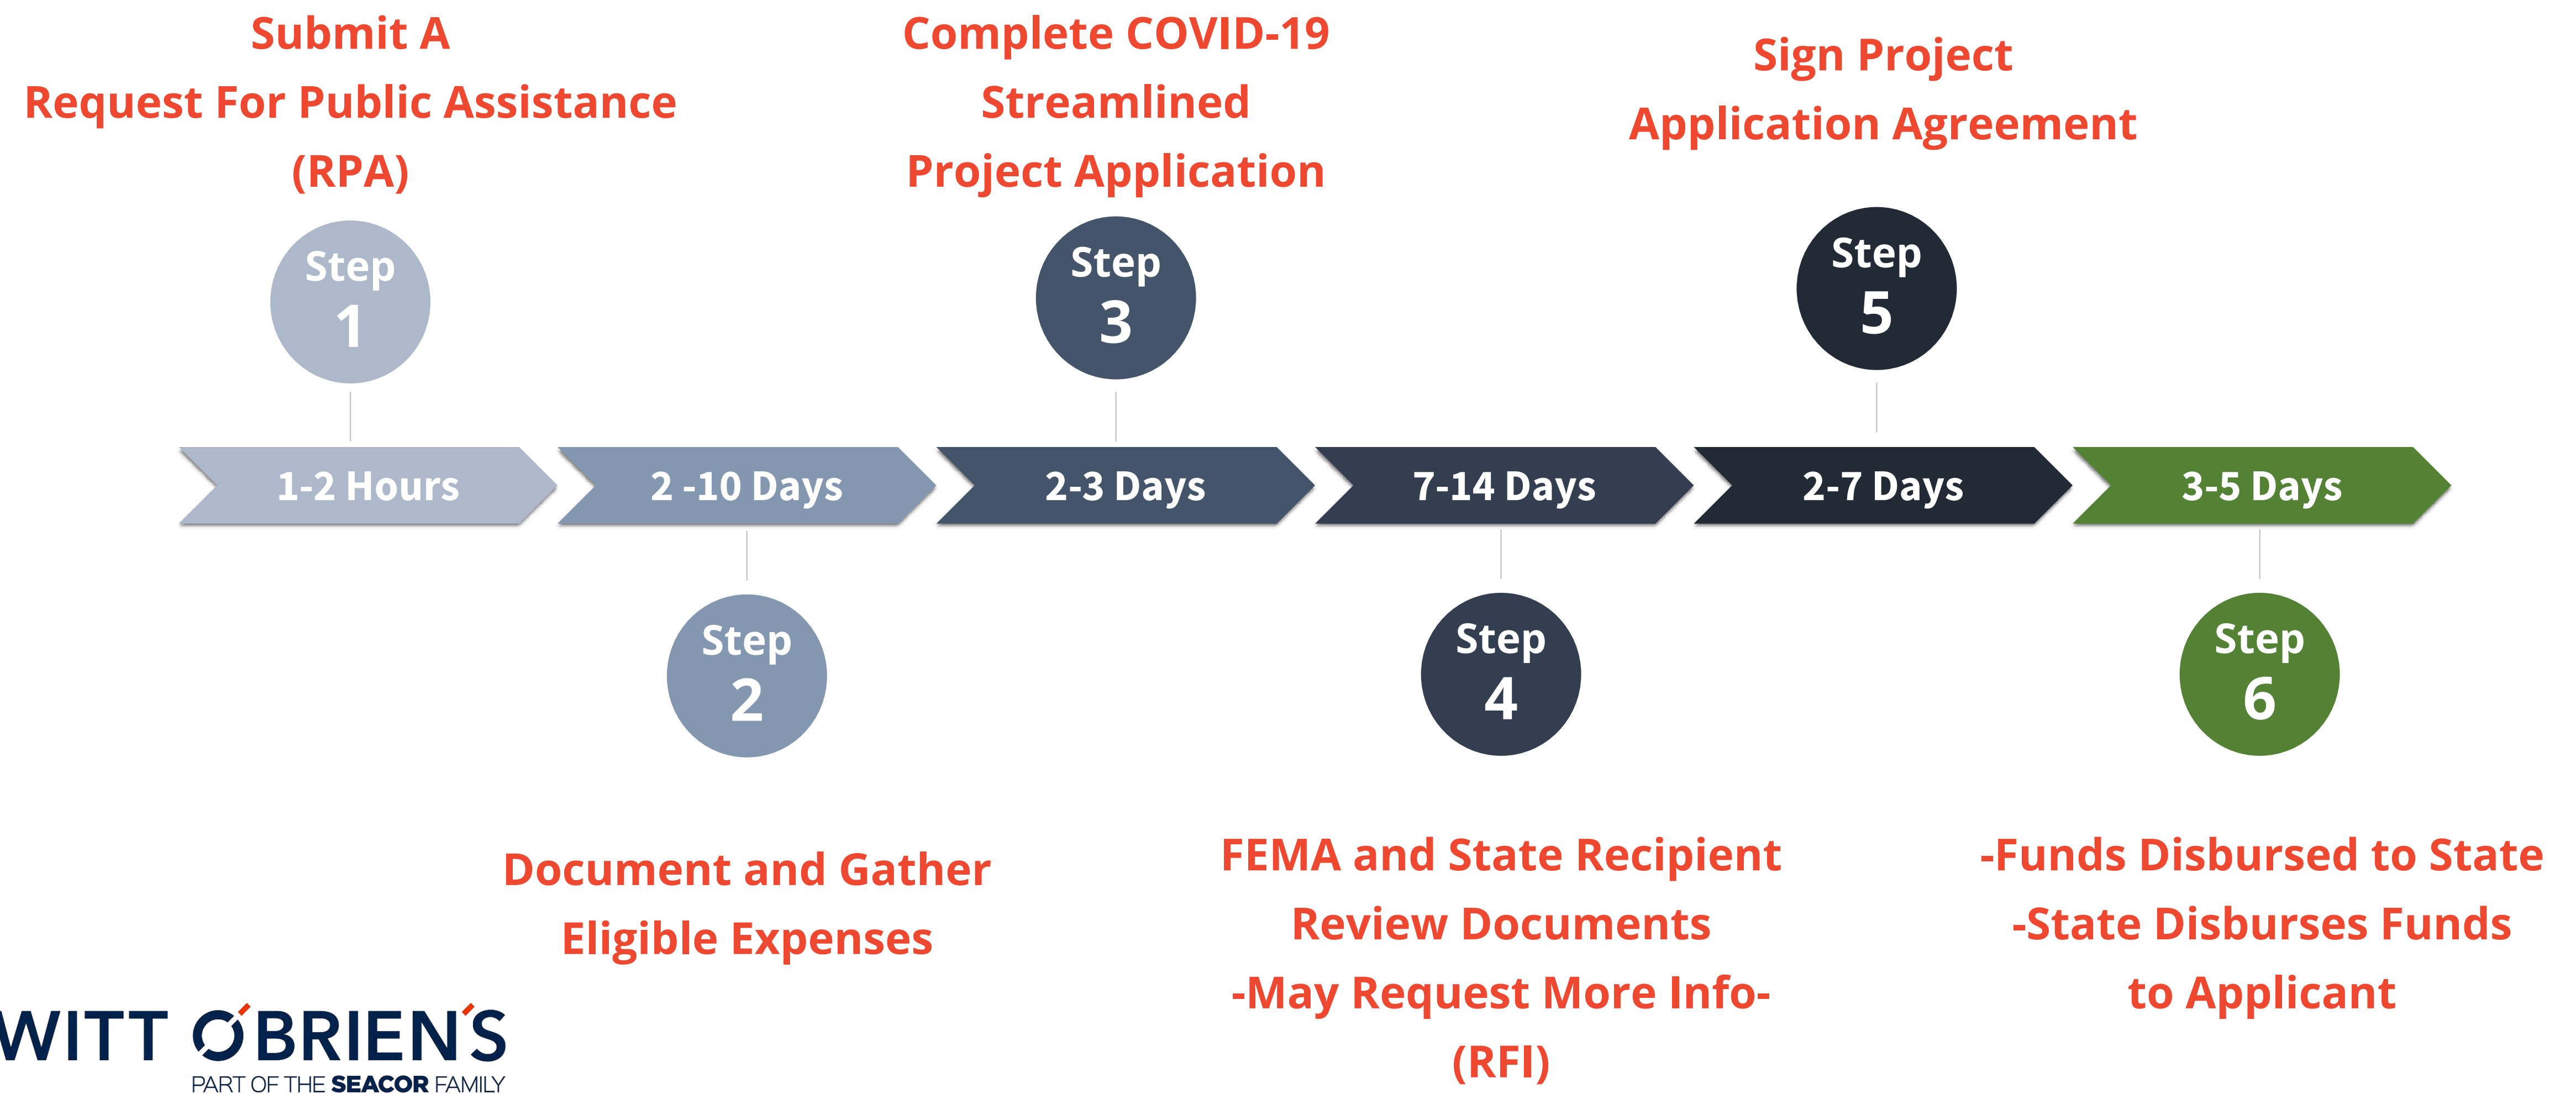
Submit A
Request For Public Assistance
(RPA)

Step
1

Complete COVID-19
Streamlined
Project Application

Step
3

Sign Project
Application Agreement

Step
5

1-2 Hours

2 -10 Days

2-3 Days

7-14 Days

2-7 Days

3-5 Days

Step
2

Step
4

Step
6

Document and Gather
Eligible Expenses

FEMA and State Recipient
Review Documents
-May Request More Info-
(RFI)

-Funds Disbursed to State
-State Disburses Funds
to Applicant

WITT O'BRIEN'S
PART OF THE SEACOR FAMILY